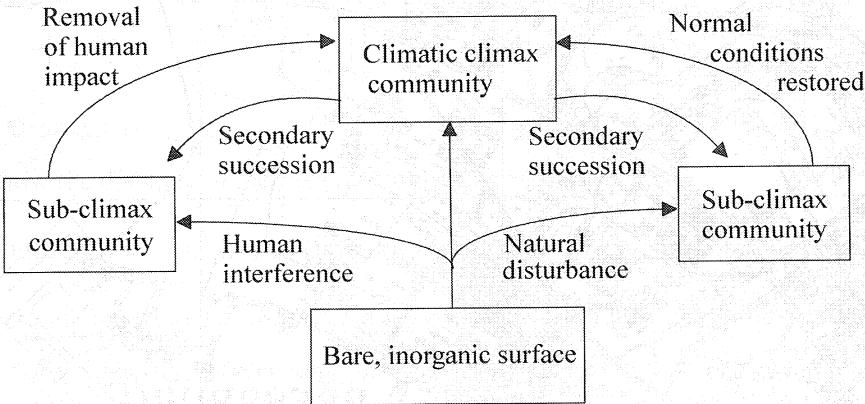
Removal of human impact

Climatic climax community

Normal conditions restored

Secondary succession

Secondary succession

Sub-climax community

Sub-climax community

Human interference

Natural disturbance

Bare, inorganic surface